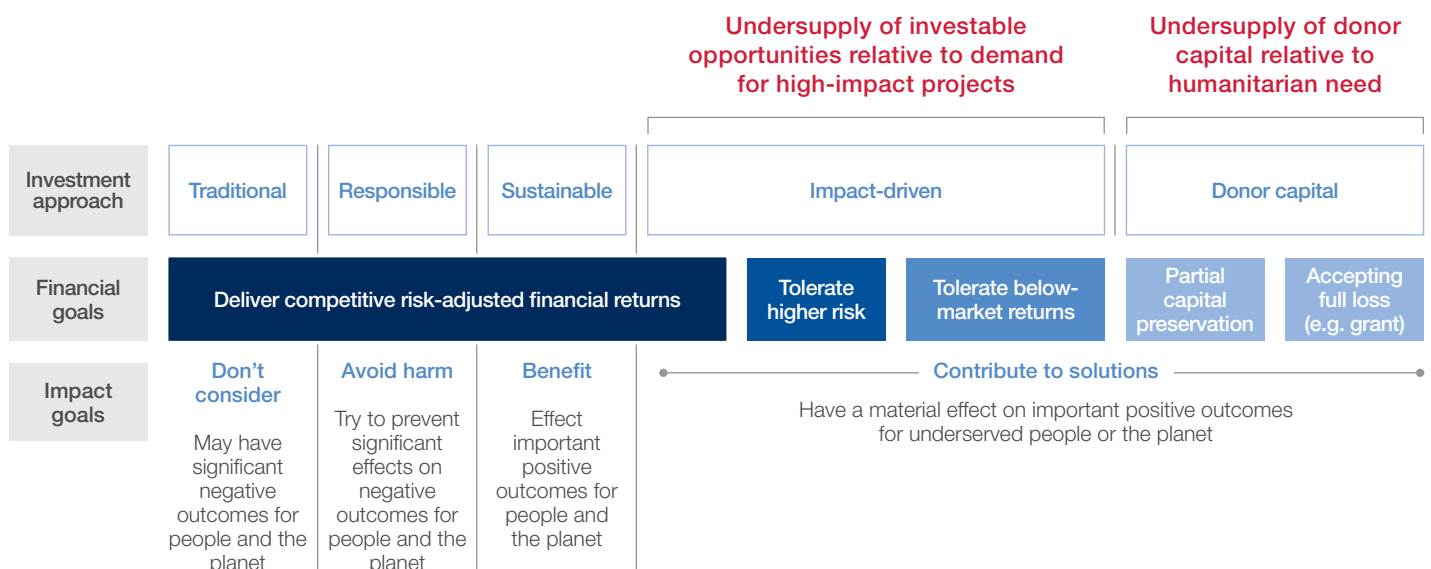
Undersupply of investable opportunities relative to demand for high-impact projects

Undersupply of donor capital relative to humanitarian need

| Investment approach | Traditional | Responsible | Sustainable | Impact-driven | | Donor capital | |
|---|---|---|---|---|---|---|---|
| Financial goals | Deliver competitive risk-adjusted financial returns | | | Tolerate higher risk | Tolerate below-market returns | Partial capital preservation | Accepting full loss (e.g. grant) |
| Impact goals | Don't consider | Avoid harm | Benefit | Contribute to solutions | | | |
| | May have significant negative outcomes for people and the planet | Try to prevent significant effects on negative outcomes for people and the planet | Effect important positive outcomes for people and the planet | Have a material effect on important positive outcomes for underserved people or the planet | | | |